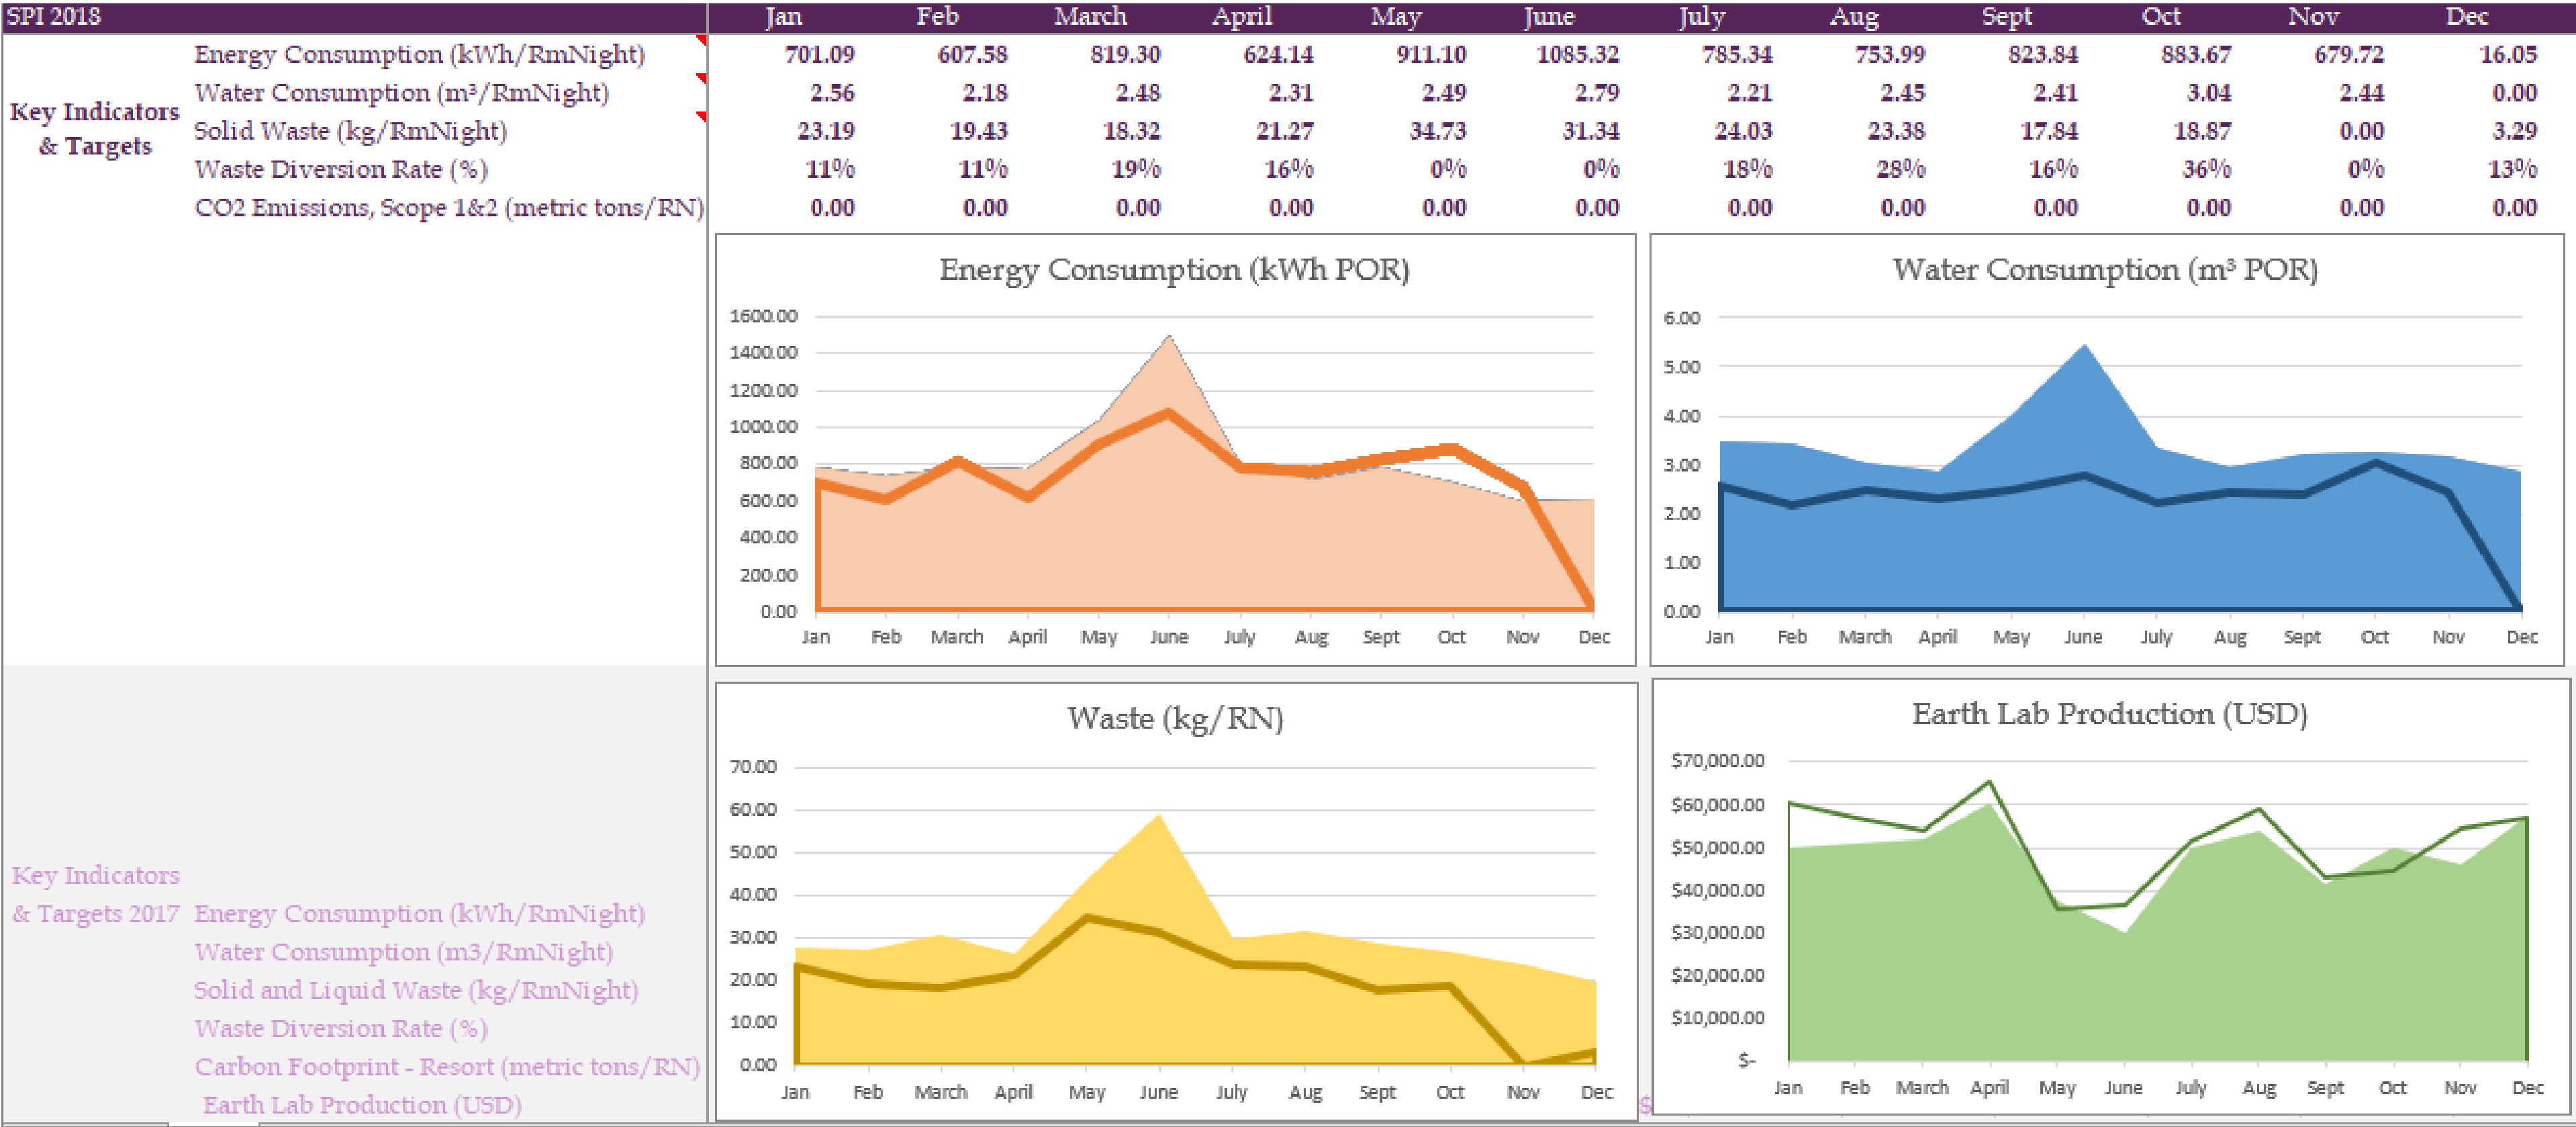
| SPI 2018 | | Jan | Feb | March | April | May | June | July | Aug | Sept | Oct | Nov | Dec |
|---|---|---|---|---|---|---|---|---|---|---|---|---|---|
| Key Indicators & Targets | Energy Consumption (kWh/RmNight) | 701.09 | 607.58 | 819.30 | 624.14 | 911.10 | 1085.32 | 785.34 | 753.99 | 823.84 | 883.67 | 679.72 | 16.05 |
| | Water Consumption (m³/RmNight) | 2.56 | 2.18 | 2.48 | 2.31 | 2.49 | 2.79 | 2.21 | 2.45 | 2.41 | 3.04 | 2.44 | 0.00 |
| | Solid Waste (kg/RmNight) | 23.19 | 19.43 | 18.32 | 21.27 | 34.73 | 31.34 | 24.03 | 23.38 | 17.84 | 18.87 | 0.00 | 3.29 |
| | Waste Diversion Rate (%) | 11% | 11% | 19% | 16% | 0% | 0% | 18% | 28% | 16% | 36% | 0% | 13% |
| | CO2 Emissions, Scope 1&2 (metric tons/RN) | 0.00 | 0.00 | 0.00 | 0.00 | 0.00 | 0.00 | 0.00 | 0.00 | 0.00 | 0.00 | 0.00 | 0.00 |

Energy Consumption (kWh POR)
1600.00 1400.00 1200.00 1000.00 800.00 600.00 400.00 200.00 0.00
Jan Feb March April May June July Aug Sept Oct Nov Dec

Water Consumption (m³ POR)
6.00 5.00 4.00 3.00 2.00 1.00 0.00
Jan Feb March April May June July Aug Sept Oct Nov Dec

Key Indicators & Targets 2017
Energy Consumption (kWh/RmNight)
Water Consumption (m3/RmNight)
Solid and Liquid Waste (kg/RmNight)
Waste Diversion Rate (%)
Carbon Footprint - Resort (metric tons/RN)
Earth Lab Production (USD)

Waste (kg/RN)
70.00 60.00 50.00 40.00 30.00 20.00 10.00 0.00
Jan Feb March April May June July Aug Sept Oct Nov Dec

Earth Lab Production (USD)
$70,000.00 $60,000.00 $50,000.00 $40,000.00 $30,000.00 $20,000.00 $10,000.00 $-
Jan Feb March April May June July Aug Sept Oct Nov Dec